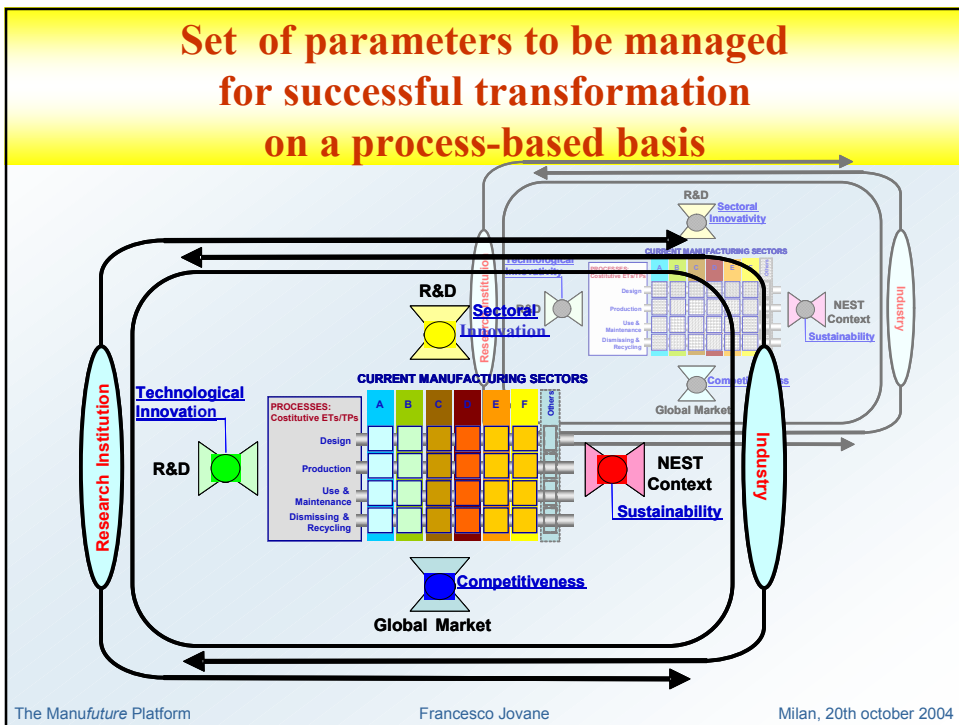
Set of parameters to be managed for successful transformation on a process-based basis

R&D

Sectoral Innovativity

CURRENT MANUFACTURING SECTORS

Technological Innovativity

PROCESSES: Costitutive ETs/TPs

A B C D E

Design

Production

Use & Maintenance

Dismissing & Recycling

NEST Context

Sustainability

Competitiveness

Global Market

Industry

Research Institution

R&D

Sectoral Innovation

CURRENT MANUFACTURING SECTORS

Technological Innovation

R&D

PROCESSES: Costitutive ETs/TPs

A B C D E F Others

Design

Production

Use & Maintenance

Dismissing & Recycling

NEST Context

Sustainability

Competitiveness

Global Market

Research Institution

Industry

The Manufuture Platform

Francesco Jovane

Milan, 20th october 2004